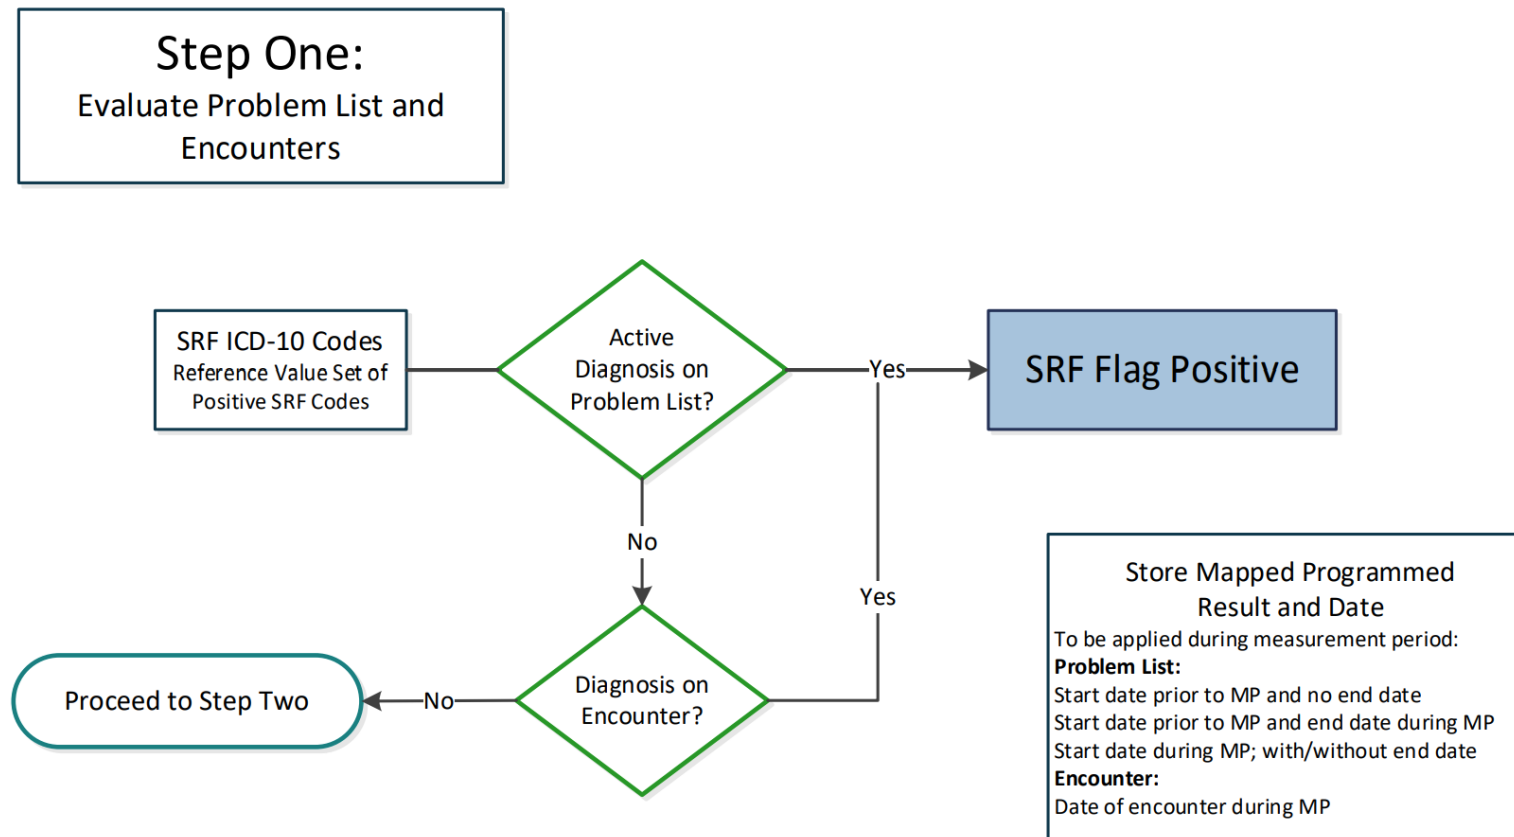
Step One:
Evaluate Problem List and Encounters

SRF ICD-10 Codes
Reference Value Set of Positive SRF Codes

Active Diagnosis on Problem List?

Yes

SRF Flag Positive

No

Yes

Diagnosis on Encounter?

No

Proceed to Step Two

Store Mapped Programmed Result and Date
To be applied during measurement period:
**Problem List:**
Start date prior to MP and no end date
Start date prior to MP and end date during MP
Start date during MP; with/without end date
**Encounter:**
Date of encounter during MP